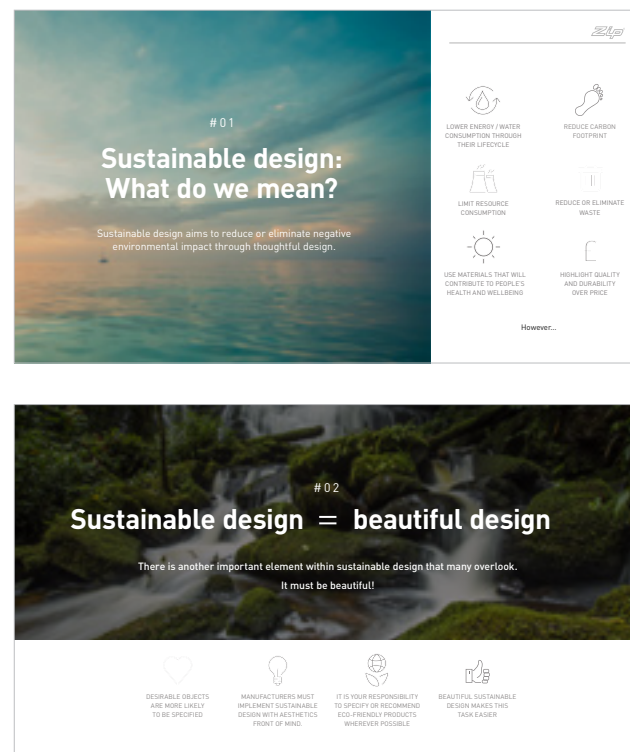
Zip

# 01

Sustainable design: What do we mean?

Sustainable design aims to reduce or eliminate negative environmental impact through thoughtful design.

LOWER ENERGY / WATER CONSUMPTION THROUGH THEIR LIFECYCLE

REDUCE CARBON FOOTPRINT

LIMIT RESOURCE CONSUMPTION

REDUCE OR ELIMINATE WASTE

USE MATERIALS THAT WILL CONTRIBUTE TO PEOPLE'S HEALTH AND WELLBEING

HIGHLIGHT QUALITY AND DURABILITY OVER PRICE

However...

# 02

Sustainable design = beautiful design

There is another important element within sustainable design that many overlook. It must be beautiful!

DESIRABLE OBJECTS ARE MORE LIKELY TO BE SPECIFIED

MANUFACTURERS MUST IMPLEMENT SUSTAINABLE DESIGN WITH AESTHETICS FRONT OF MIND.

IT IS YOUR RESPONSIBILITY TO SPECIFY OR RECOMMEND ECO-FRIENDLY PRODUCTS WHEREVER POSSIBLE

BEAUTIFUL SUSTAINABLE DESIGN MAKES THIS TASK EASIER